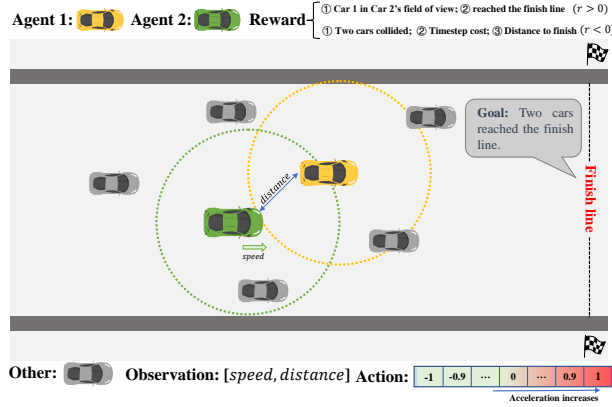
Agent 1: Agent 2: Reward

① Car 1 in Car 2's field of view; ② reached the finish line $(r > 0)$

① Two cars collided; ② Timestep cost; ③ Distance to finish $(r < 0)$

Goal: Two cars reached the finish line.

distance

speed

Finish line

Other: Observation: $[speed, distance]$ Action:

| -1 | -0.9 | ··· | 0 | ··· | 0.9 | 1 |
|---|---|---|---|---|---|---|

Acceleration increases